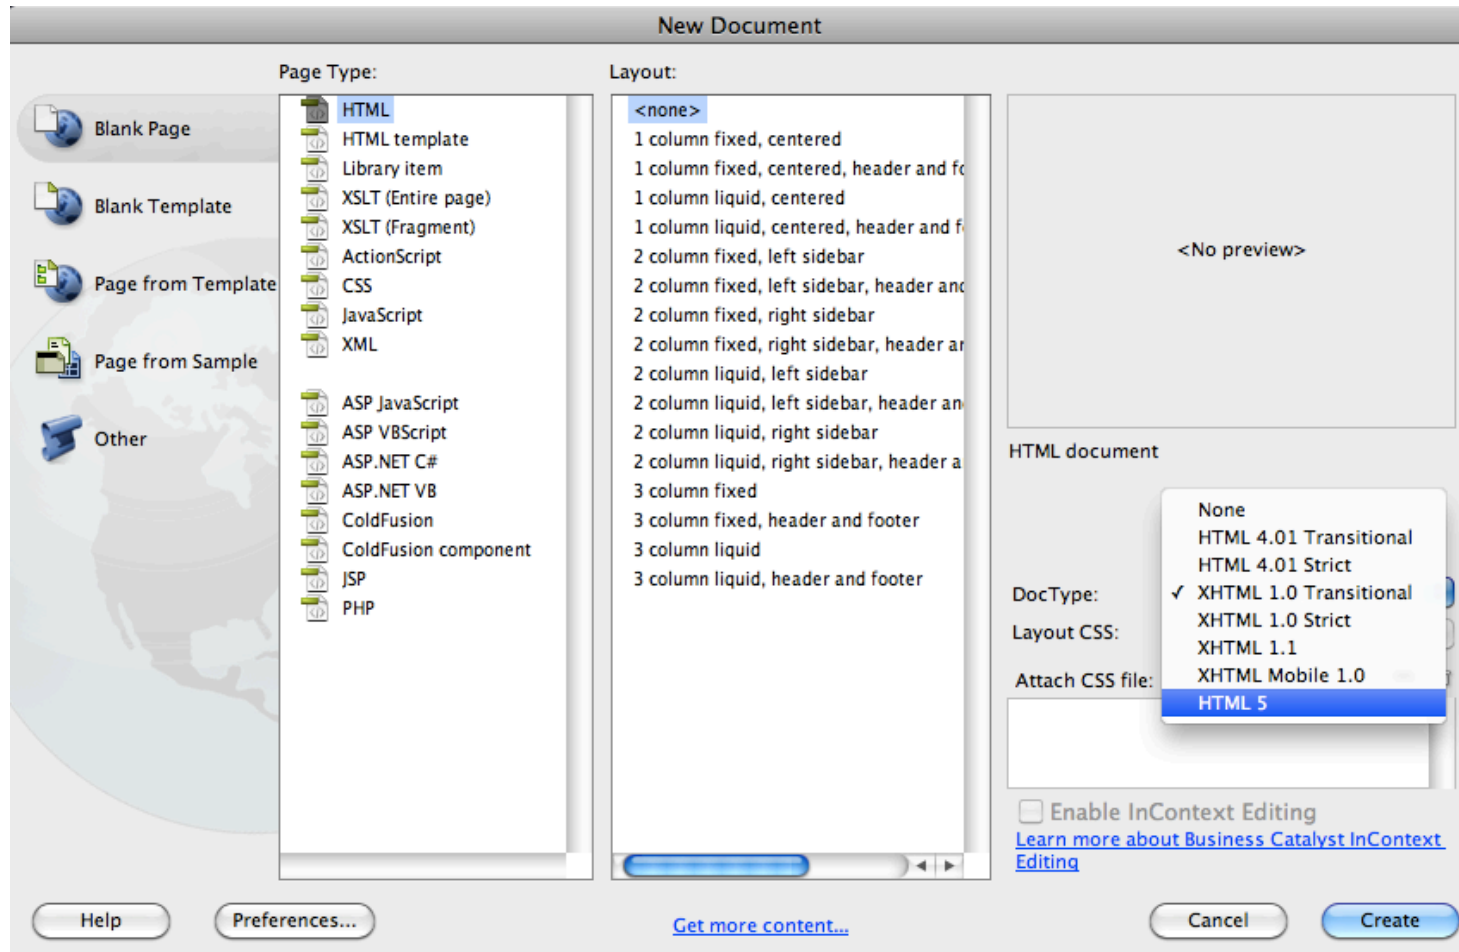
New Document

Blank Page
Blank Template
Page from Template
Page from Sample
Other

Page Type:
HTML
HTML template
Library item
XSLT (Entire page)
XSLT (Fragment)
ActionScript
CSS
JavaScript
XML

ASP JavaScript
ASP VBScript
ASP.NET C#
ASP.NET VB
ColdFusion
ColdFusion component
JSP
PHP

Layout:
<none>
1 column fixed, centered
1 column fixed, centered, header and fo
1 column liquid, centered
1 column liquid, centered, header and f
2 column fixed, left sidebar
2 column fixed, left sidebar, header and
2 column fixed, right sidebar
2 column fixed, right sidebar, header ar
2 column liquid, left sidebar
2 column liquid, left sidebar, header an
2 column liquid, right sidebar
2 column liquid, right sidebar, header a
3 column fixed
3 column fixed, header and footer
3 column liquid
3 column liquid, header and footer

<No preview>

HTML document

DocType:
Layout CSS:
Attach CSS file:

None
HTML 4.01 Transitional
HTML 4.01 Strict
✓ XHTML 1.0 Transitional
XHTML 1.0 Strict
XHTML 1.1
XHTML Mobile 1.0
HTML 5

Enable InContext Editing
Learn more about Business Catalyst InContext Editing

Help
Preferences...
Get more content...
Cancel
Create